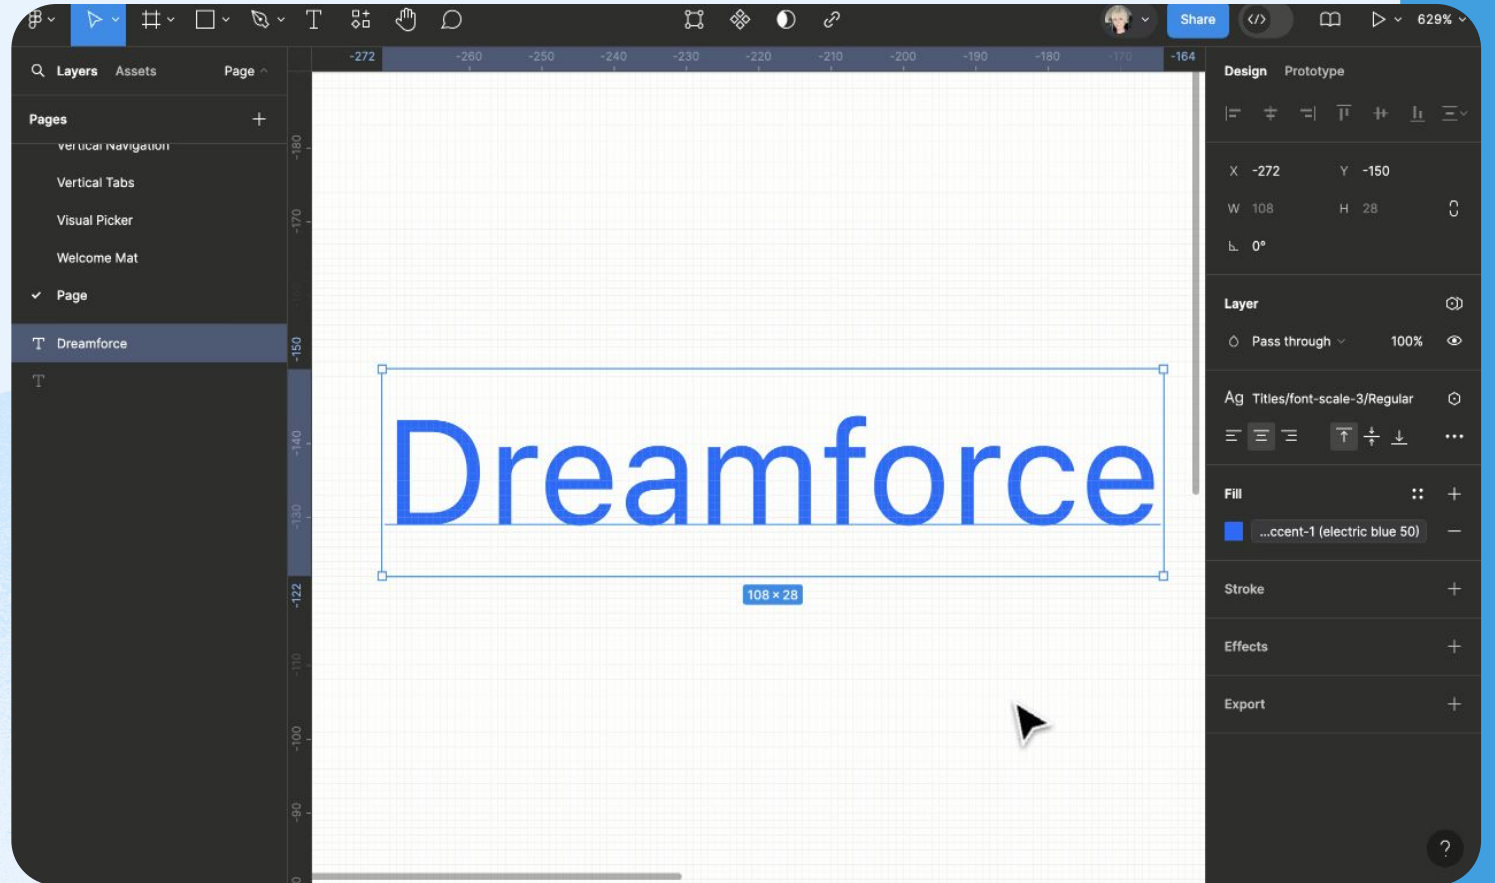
Share
629%

Layers Assets Page

Pages +

Vertical Navigation

Vertical Tabs

Visual Picker

Welcome Mat

✓ Page

T Dreamforce

-272 -260 -250 -240 -230 -220 -210 -200 -190 -180 -170 -164

-180 -170 -150 -140 -130 -122 -110 -100 -90

Dreamforce

108 × 28

Design Prototype

X -272 Y -150

W 108 H 28

0°

Layer

Pass through 100%

Ag Titles/font-scale-3/Regular

Fill

...ccent-1 (electric blue 50)

Stroke

Effects

Export

?